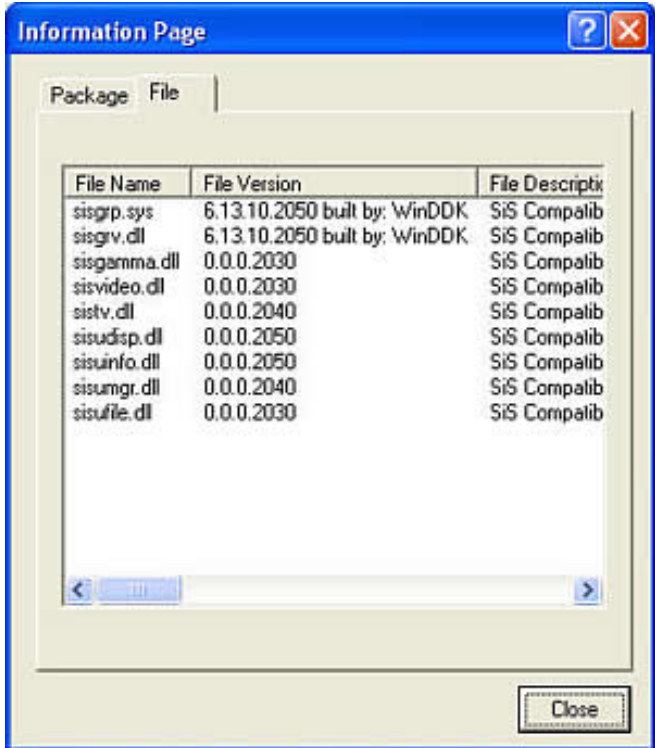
Information Page

Package File

| File Name | File Version | File Descriptic |
|---|---|---|
| sisgrp.sys | 6.13.10.2050 built by: WinDDK | SiS Compatib |
| sisgrv.dll | 6.13.10.2050 built by: WinDDK | SiS Compatib |
| sisgamma.dll | 0.0.0.2030 | SiS Compatib |
| sisvideo.dll | 0.0.0.2030 | SiS Compatib |
| sistv.dll | 0.0.0.2040 | SiS Compatib |
| sisudisp.dll | 0.0.0.2050 | SiS Compatib |
| sisuinfo.dll | 0.0.0.2050 | SiS Compatib |
| sisumgr.dll | 0.0.0.2040 | SiS Compatib |
| sisufile.dll | 0.0.0.2030 | SiS Compatib |

Close